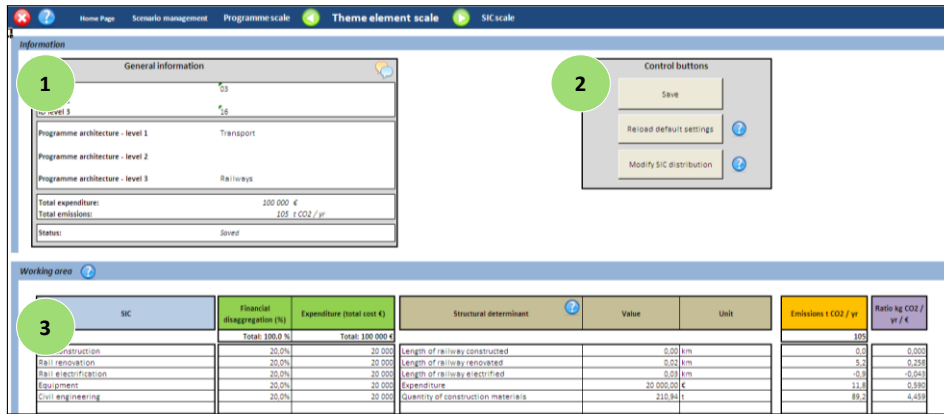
Home Page Scenario management Programme scale Theme element scale SIC scale

Information

1

General information

03

ID level 3 16

Programme architecture - level 1 Transport

Programme architecture - level 2

Programme architecture - level 3 Railways

Total expenditure: 100 000 €
Total emissions: 105 t CO2 / yr

Status: Saved

2

Control buttons

Save

Reload default settings

Modify SIC distribution

Working area

3

| SIC | Financial disaggregation (%) | Expenditure (total cost €) | Structural determinant | Value | Unit | Emissions t CO2 / yr | Ratio kg CO2 / yr / € |
|---|---|---|---|---|---|---|---|
| | Total: 100,0 % | Total: 100 000 € | | | | 105 | |
| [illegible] construction | 20,0% | 20 000 | Length of railway constructed | 0,00 | km | 0,0 | 0,000 |
| Rail renovation | 20,0% | 20 000 | Length of railway renovated | 0,02 | km | 5,2 | 0,258 |
| Rail electrification | 20,0% | 20 000 | Length of railway electrified | 0,03 | km | -0,9 | -0,043 |
| Equipment | 20,0% | 20 000 | Expenditure | 20 000,00 | € | 11,8 | 0,590 |
| Civil engineering | 20,0% | 20 000 | Quantity of construction materials | 210,94 | t | 89,2 | 4,459 |